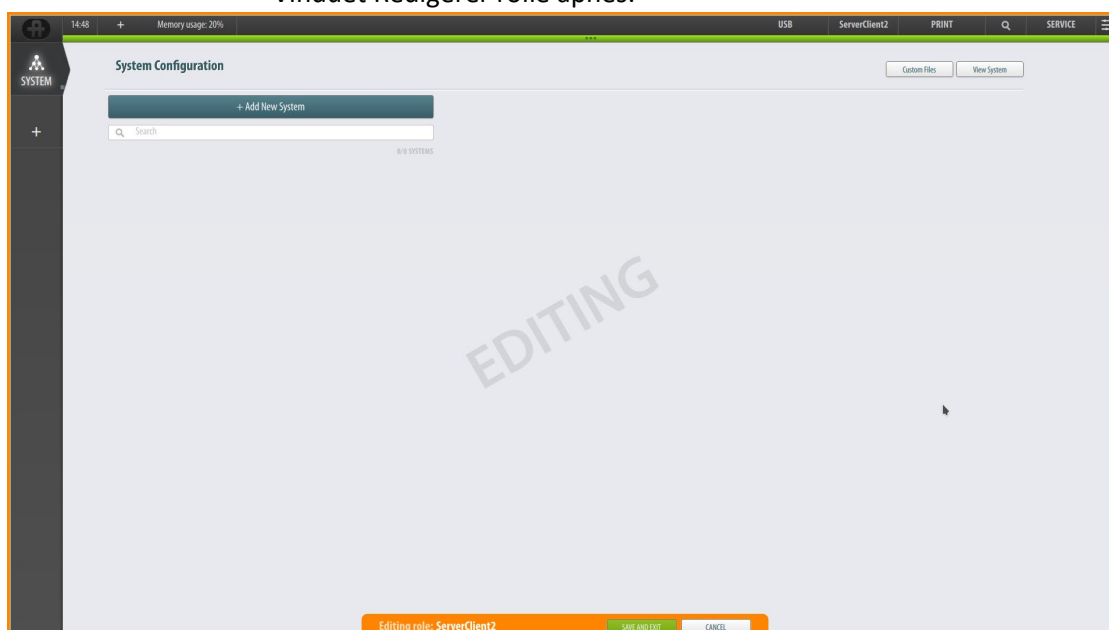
Vinduet Redigere. rolle åpnes.

14:48 + Memory usage: 20%

USB ServerClient2 PRINT SERVICE

SYSTEM

+

System Configuration

Custom Files View System

+ Add New System

Search

0/0 SYSTEMS

EDITING

Editing role: ServerClient2 SAVE AND EXIT CANCEL